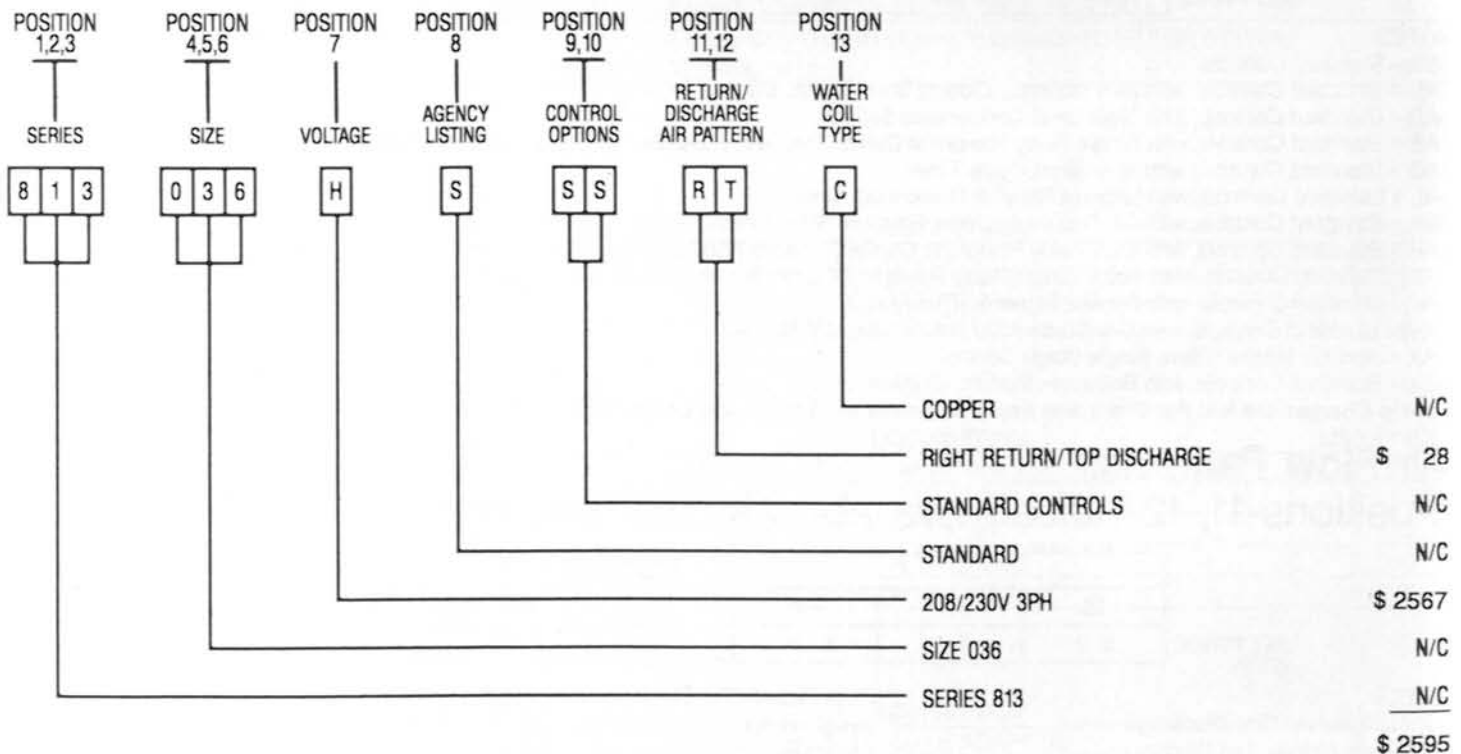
POSITION 1,2,3
SERIES

POSITION 4,5,6
SIZE

POSITION 7
VOLTAGE

POSITION 8
AGENCY LISTING

POSITION 9,10
CONTROL OPTIONS

POSITION 11,12
RETURN/ DISCHARGE AIR PATTERN

POSITION 13
WATER COIL TYPE

| 8 | 1 | 3 |

| 0 | 3 | 6 |

| H |

| S |

| S | S |

| R | T |

| C |

COPPER N/C
RIGHT RETURN/TOP DISCHARGE $ 28
STANDARD CONTROLS N/C
STANDARD N/C
208/230V 3PH $ 2567
SIZE 036 N/C
SERIES 813 N/C

$ 2595